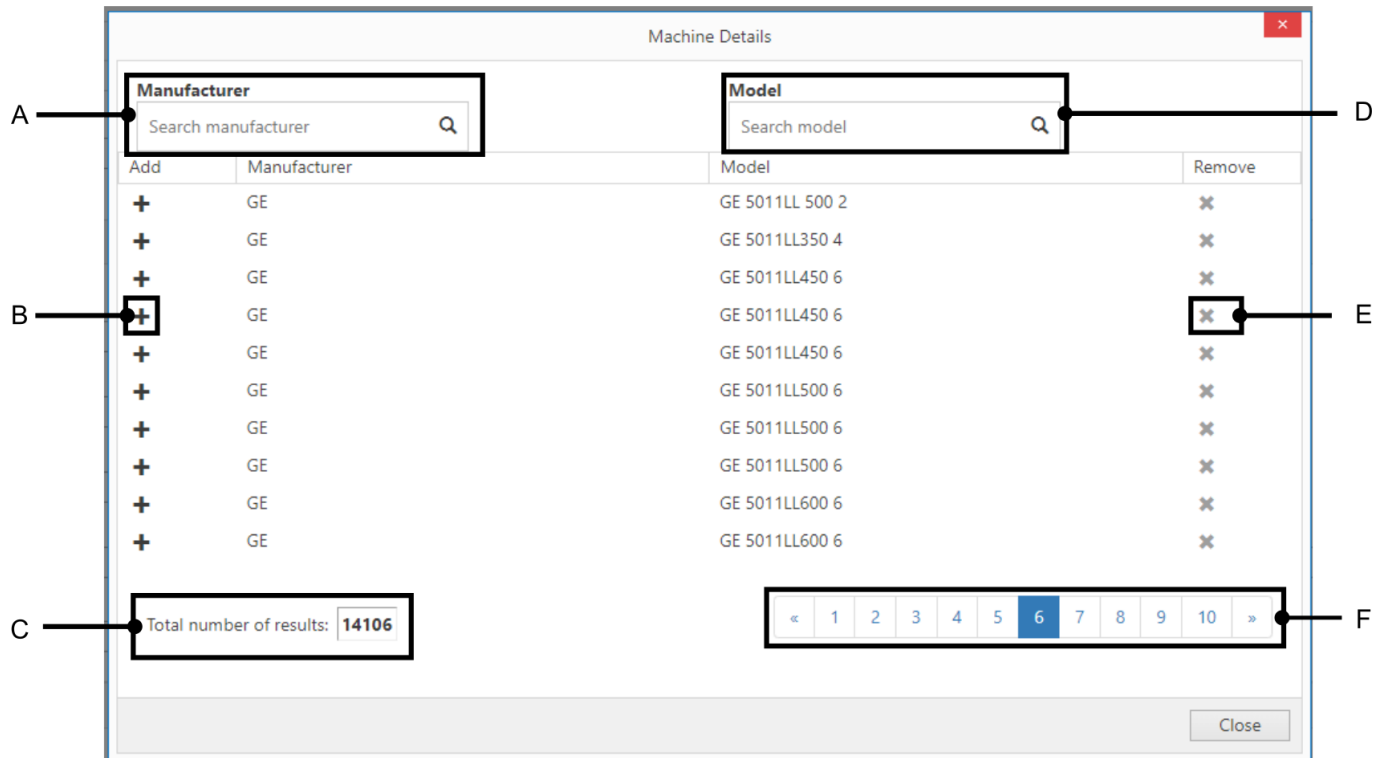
Machine Details

×

A

Manufacturer

Search manufacturer

Model

Search model

D

| Add | Manufacturer | Model | Remove |
|---|---|---|---|
| + | GE | GE 5011LL 500 2 | ✖ |
| + | GE | GE 5011LL350 4 | ✖ |
| + | GE | GE 5011LL450 6 | ✖ |
| + | GE | GE 5011LL450 6 | ✖ |
| + | GE | GE 5011LL450 6 | ✖ |
| + | GE | GE 5011LL500 6 | ✖ |
| + | GE | GE 5011LL500 6 | ✖ |
| + | GE | GE 5011LL500 6 | ✖ |
| + | GE | GE 5011LL600 6 | ✖ |
| + | GE | GE 5011LL600 6 | ✖ |

B

E

C

Total number of results: 14106

« 1 2 3 4 5 6 7 8 9 10 »

F

Close